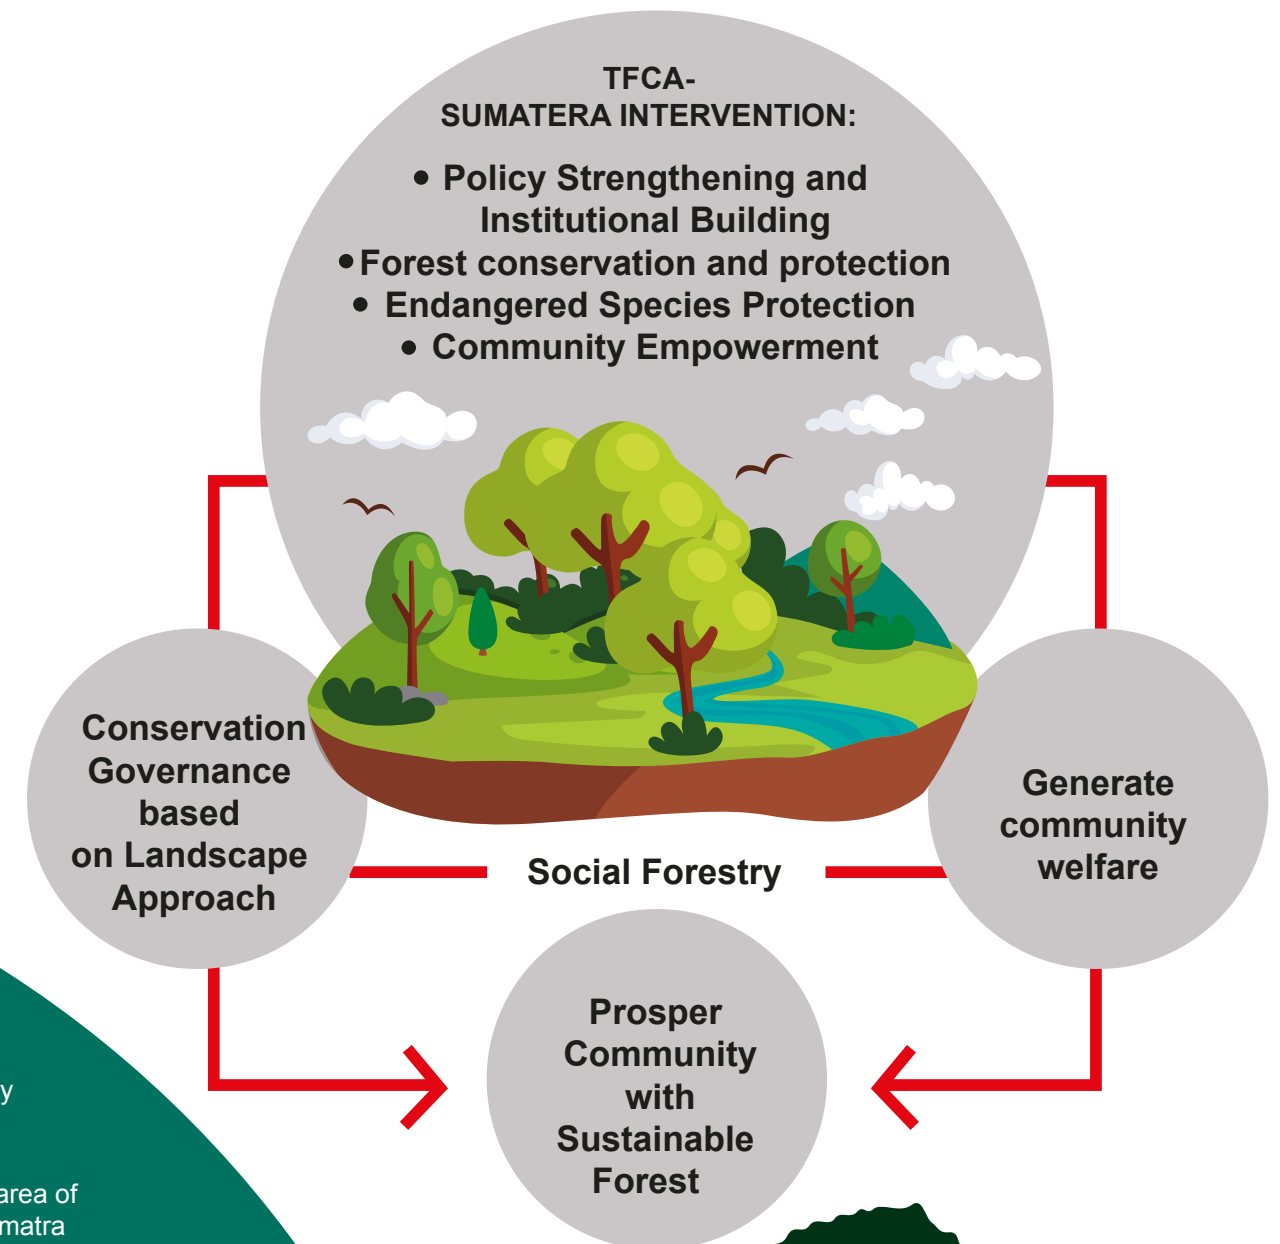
TFCA-
SUMATERA INTERVENTION:

• Policy Strengthening and Institutional Building
• Forest conservation and protection
• Endangered Species Protection
• Community Empowerment

Conservation Governance based on Landscape Approach

Generate community welfare

Social Forestry

Prosper Community with Sustainable Forest

y

area of
matra